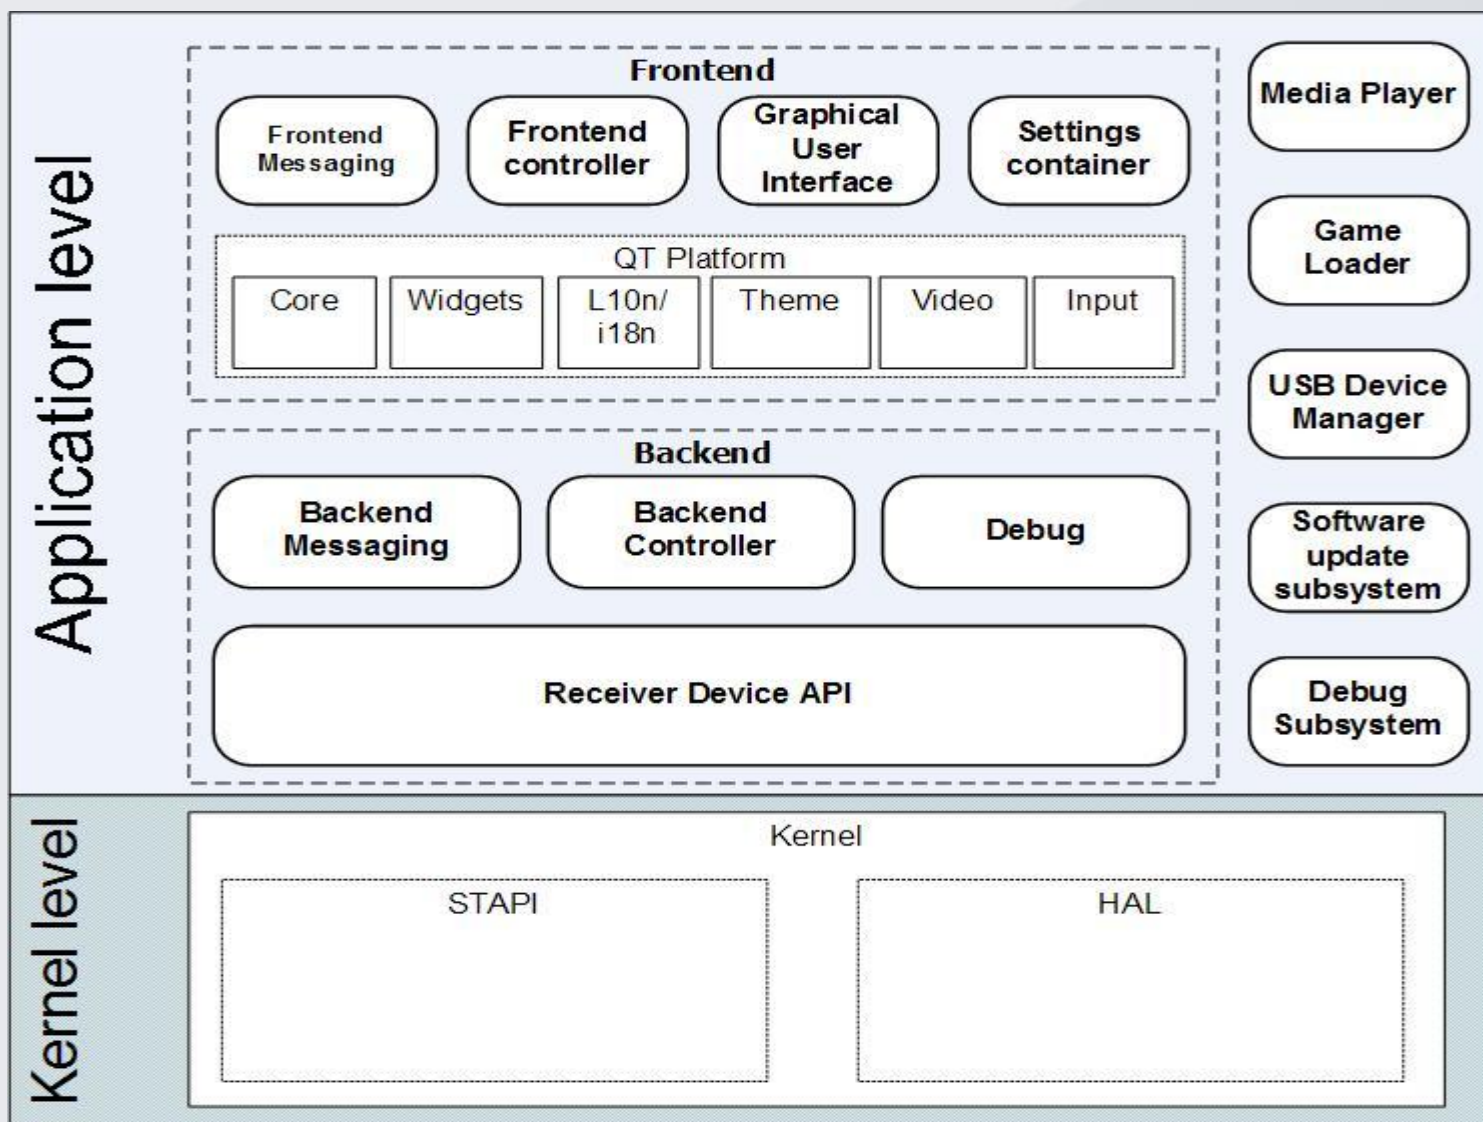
Application level

Frontend

Frontend Messaging

Frontend controller

Graphical User Interface

Settings container

QT Platform

Core

Widgets

L10n/ i18n

Theme

Video

Input

Backend

Backend Messaging

Backend Controller

Debug

Receiver Device API

Media Player

Game Loader

USB Device Manager

Software update subsystem

Debug Subsystem

Kernel level

Kernel

STAPI

HAL